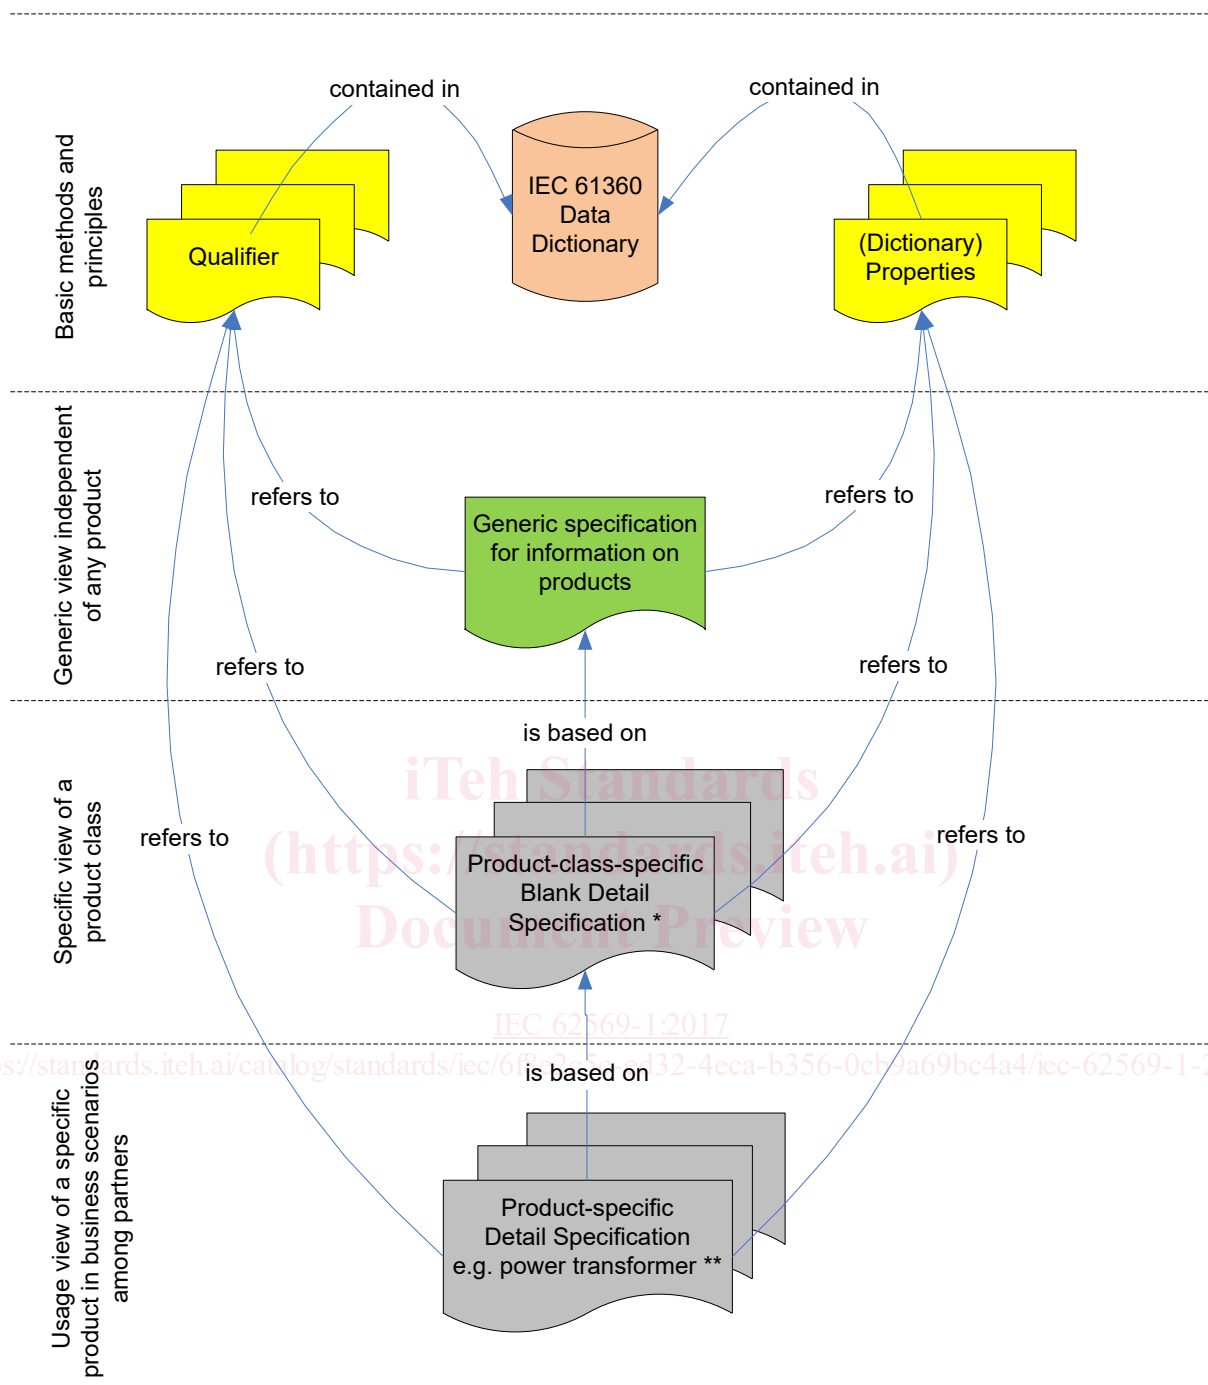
Basic methods and principles

contained in

contained in

IEC 61360 Data Dictionary

Qualifier

(Dictionary) Properties

Generic view independent of any product

refers to

refers to

Generic specification for information on products

refers to

refers to

Specific view of a product class

is based on

iTeh Standards (https://standards.iteh.ai) Document Preview

refers to

refers to

Product-class-specific Blank Detail Specification *

IEC 62569-1:2017

https://standards.iteh.ai/catalog/standards/iec/6f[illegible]-ad32-4eca-b356-0cb9a69bc4a4/iec-62569-1-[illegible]

Usage view of a specific product in business scenarios among partners

is based on

Product-specific Detail Specification e.g. power transformer **